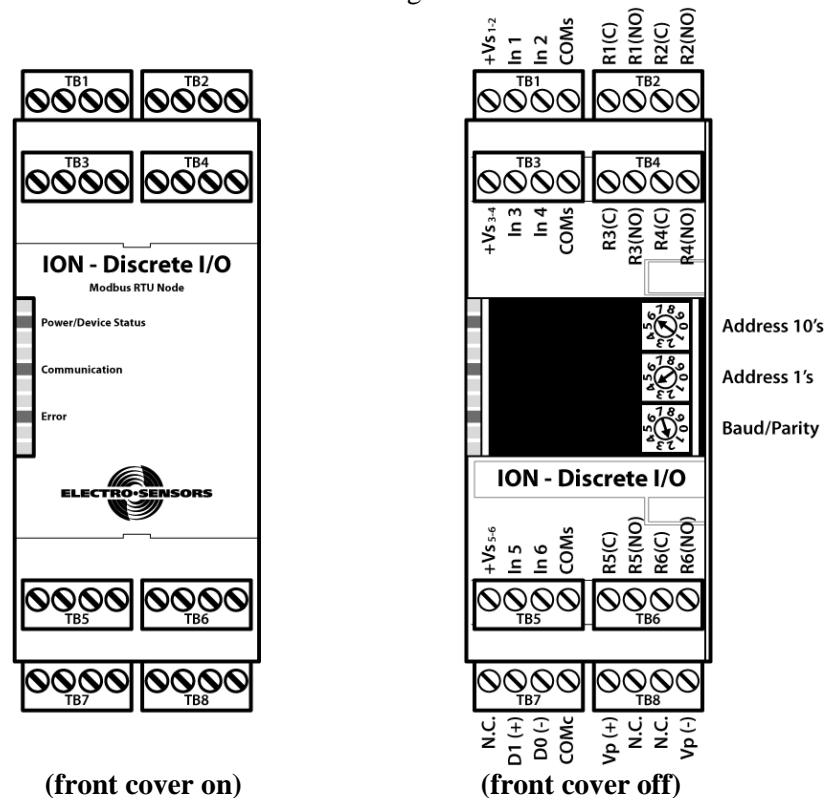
TB1 TB2

TB3 TB4

ION - Discrete I/O

Modbus RTU Node

Power/Device Status

Communication

Error

ELECTRO•SENSORS

TB5 TB6

TB7 TB8

(front cover on)

+Vs$_{1-2}$ In 1 In 2 COMs R1(C) R1(NO) R2(C) R2(NO)

TB1 TB2

TB3 TB4

+Vs$_{3-4}$ In 3 In 4 COMs R3(C) R3(NO) R4(C) R4(NO)

Address 10's

Address 1's

Baud/Parity

ION - Discrete I/O

+Vs$_{5-6}$ In 5 In 6 COMs R5(C) R5(NO) R6(C) R6(NO)

TB5 TB6

TB7 TB8

N.C. D1 (+) D0 (-) COMc Vp (+) N.C. N.C. Vp (-)

(front cover off)